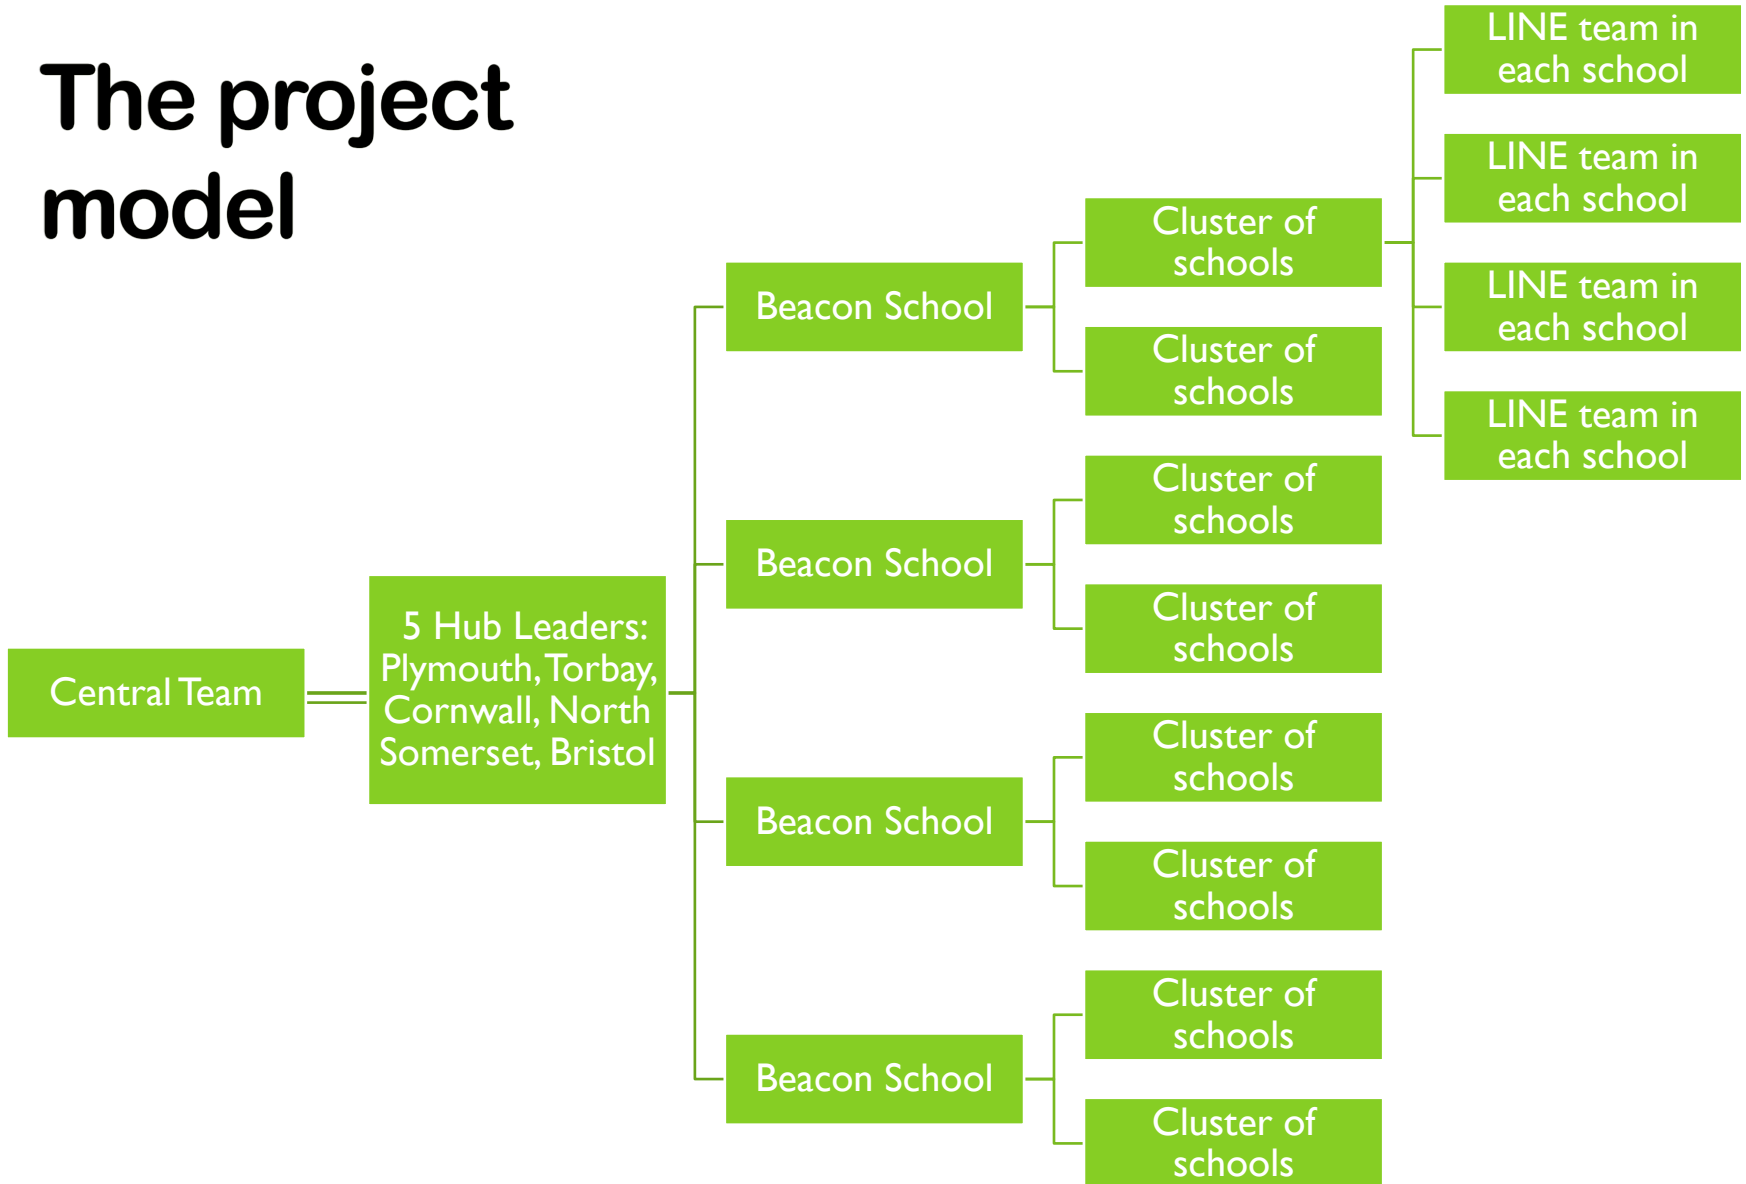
The project model

Central Team

5 Hub Leaders: Plymouth, Torbay, Cornwall, North Somerset, Bristol

Beacon School

Cluster of schools

LINE team in each school

LINE team in each school

LINE team in each school

LINE team in each school

Cluster of schools

Beacon School

Cluster of schools

Cluster of schools

Beacon School

Cluster of schools

Cluster of schools

Beacon School

Cluster of schools

Cluster of schools